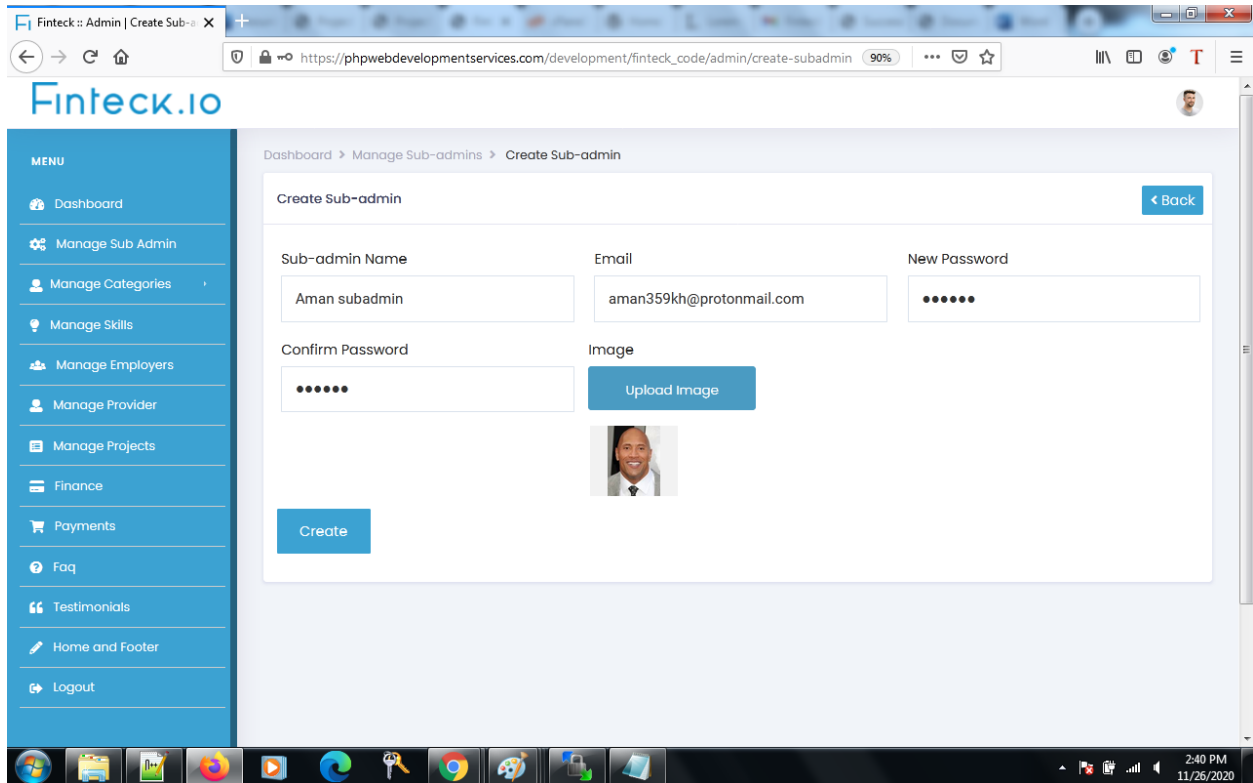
Finteck :: Admin | Create Sub-a

https://phpwebdevelopmentservices.com/development/finteck_code/admin/create-subadmin 90%

Finteck.io

MENU

Dashboard

Manage Sub Admin

Manage Categories

Manage Skills

Manage Employers

Manage Provider

Manage Projects

Finance

Payments

Faq

Testimonials

Home and Footer

Logout

Dashboard > Manage Sub-admins > Create Sub-admin

Create Sub-admin

Back

Sub-admin Name

Aman subadmin

Email

aman359kh@protonmail.com

New Password

••••••

Confirm Password

••••••

Image

Upload Image

Create

2:40 PM
11/26/2020